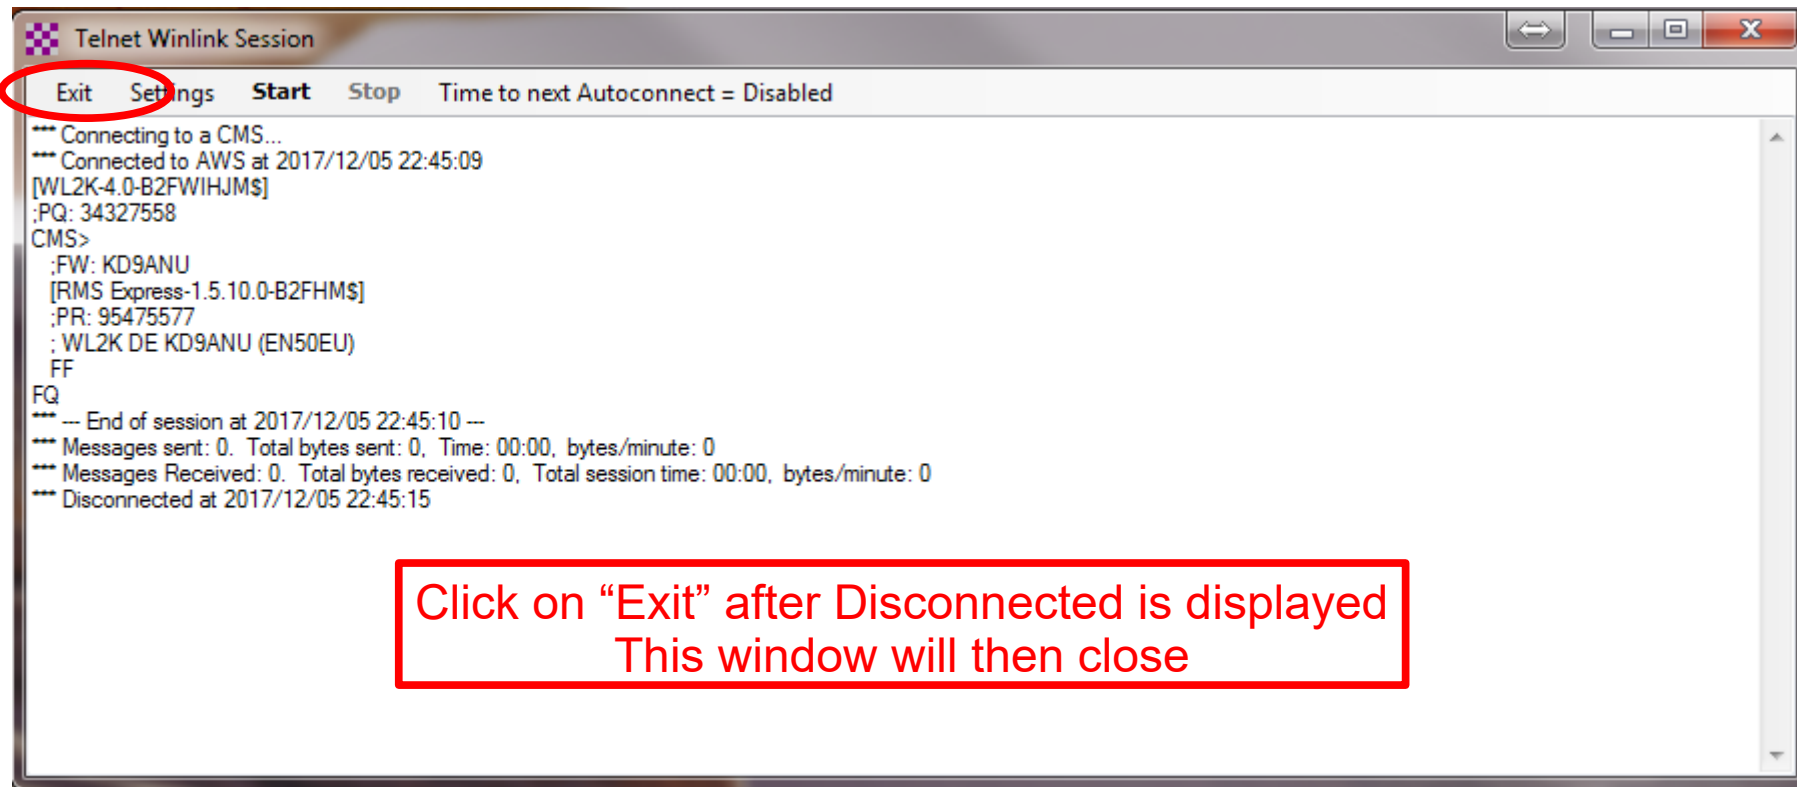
Telnet Winlink Session

Exit Settings Start Stop Time to next Autoconnect = Disabled

*** Connecting to a CMS...
*** Connected to AWS at 2017/12/05 22:45:09
[WL2K-4.0-B2FWIHJM$]
;PQ: 34327558
CMS>
;FW: KD9ANU
[RMS Express-1.5.10.0-B2FHM$]
;PR: 95475577
; WL2K DE KD9ANU (EN50EU)
FF
FQ
*** --- End of session at 2017/12/05 22:45:10 ---
*** Messages sent: 0. Total bytes sent: 0, Time: 00:00, bytes/minute: 0
*** Messages Received: 0. Total bytes received: 0, Total session time: 00:00, bytes/minute: 0
*** Disconnected at 2017/12/05 22:45:15

Click on “Exit” after Disconnected is displayed
This window will then close